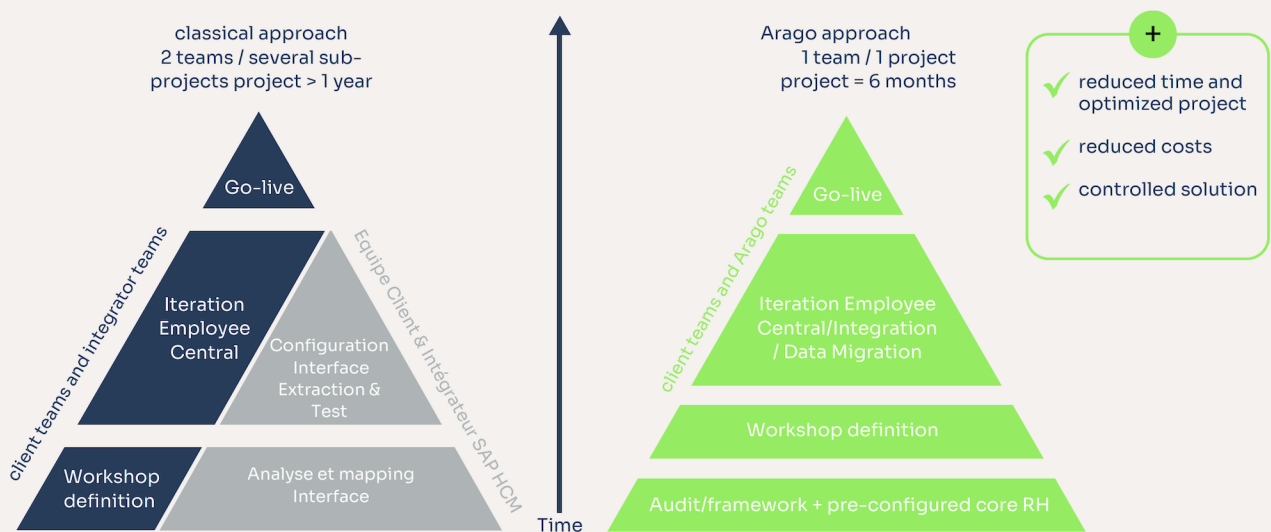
classical approach
2 teams / several sub-projects project > 1 year

Go-live

client teams and integrator teams

Iteration Employee Central

Configuration Interface Extraction & Test

Equipe Client & Intégrateur SAP HCM

Workshop definition

Analyse et mapping Interface

Time

Arago approach
1 team / 1 project
project = 6 months

+

reduced time and optimized project

reduced costs

controlled solution

client teams and Arago teams

Go-live

Iteration Employee Central/Integration / Data Migration

Workshop definition

Audit/framework + pre-configured core RH